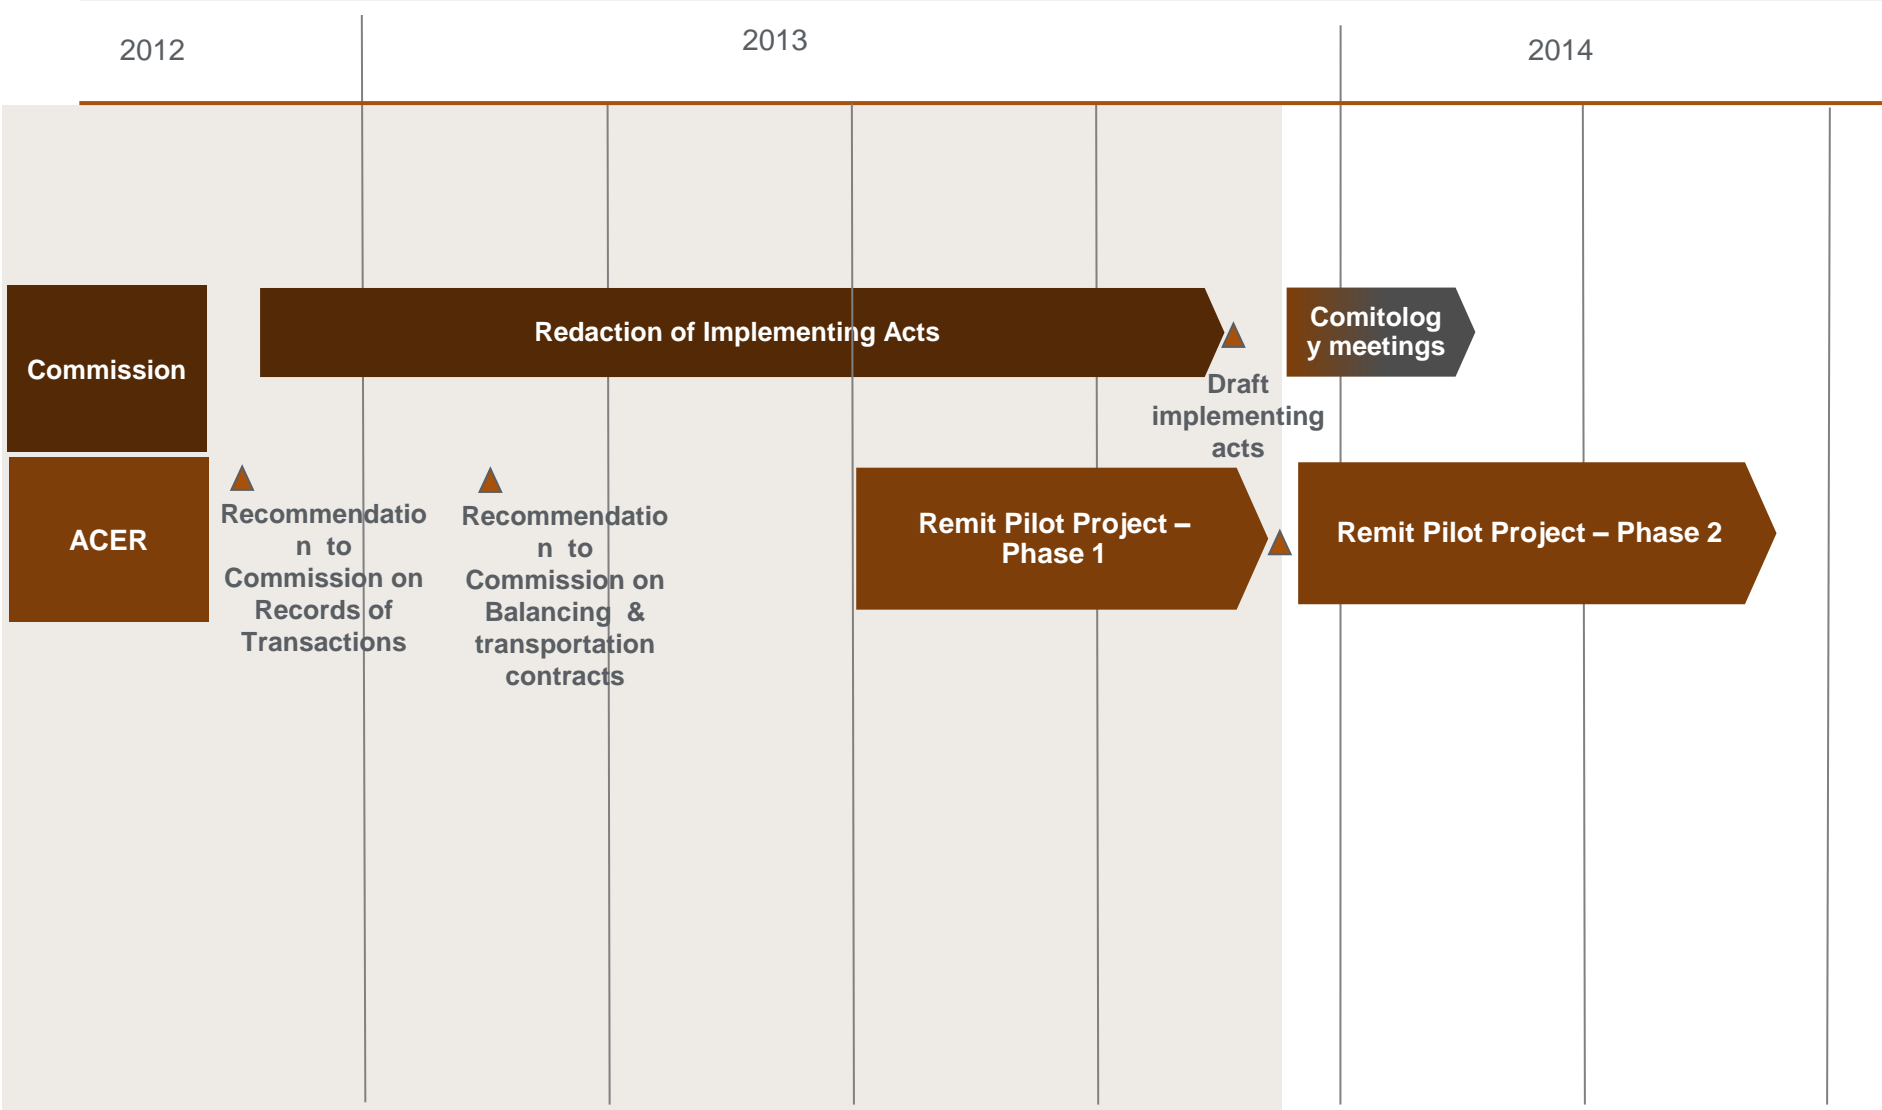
2012

2013

2014

Commission

Redaction of Implementing Acts

Draft implementing acts

Comitology meetings

ACER

Recommendation to Commission on Records of Transactions

Recommendation to Commission on Balancing & transportation contracts

Remit Pilot Project – Phase 1

Remit Pilot Project – Phase 2